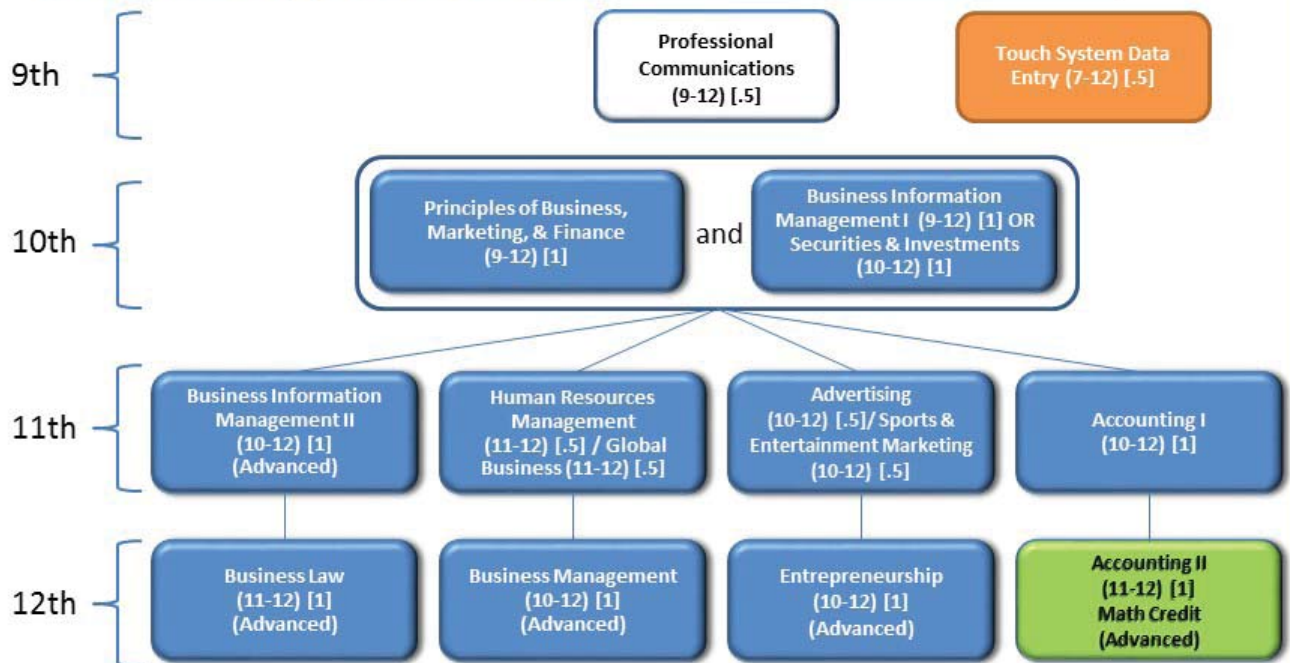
9th

Professional Communications (9-12) [.5]

Touch System Data Entry (7-12) [.5]

10th

Principles of Business, Marketing, & Finance (9-12) [1]

and

Business Information Management I (9-12) [1] OR Securities & Investments (10-12) [1]

11th

Business Information Management II (10-12) [1] (Advanced)

Human Resources Management (11-12) [.5] / Global Business (11-12) [.5]

Advertising (10-12) [.5]/ Sports & Entertainment Marketing (10-12) [.5]

Accounting I (10-12) [1]

12th

Business Law (11-12) [1] (Advanced)

Business Management (10-12) [1] (Advanced)

Entrepreneurship (10-12) [1] (Advanced)

Accounting II (11-12) [1] Math Credit (Advanced)